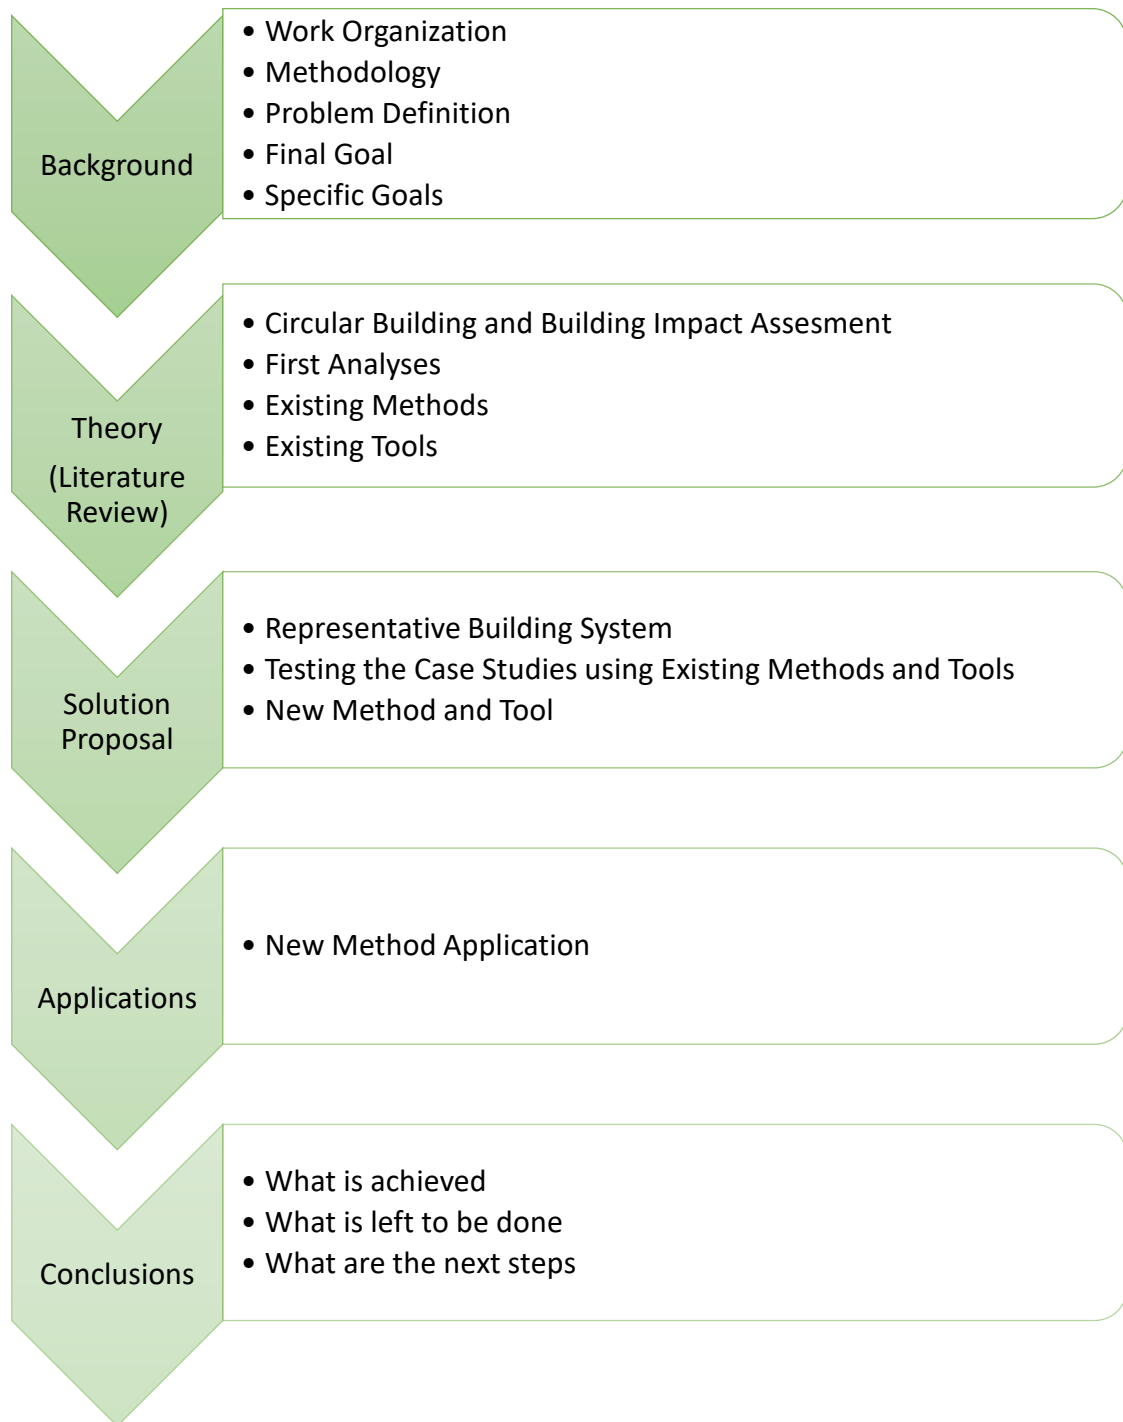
Background

• Work Organization
• Methodology
• Problem Definition
• Final Goal
• Specific Goals

Theory
(Literature Review)

• Circular Building and Building Impact Assesment
• First Analyses
• Existing Methods
• Existing Tools

Solution Proposal

• Representative Building System
• Testing the Case Studies using Existing Methods and Tools
• New Method and Tool

Applications

• New Method Application

Conclusions

• What is achieved
• What is left to be done
• What are the next steps